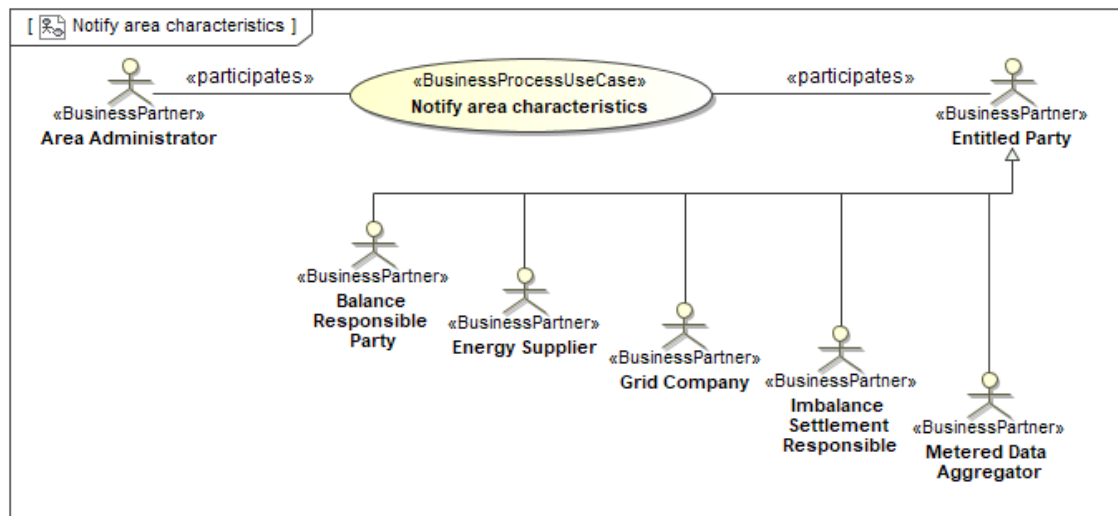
[ Notify area characteristics ]

«participates»

«BusinessProcessUseCase»
Notify area characteristics

«participates»

«BusinessPartner»
Area Administrator

«BusinessPartner»
Entitled Party

«BusinessPartner»
Balance Responsible Party

«BusinessPartner»
Energy Supplier

«BusinessPartner»
Grid Company

«BusinessPartner»
Imbalance Settlement Responsible

«BusinessPartner»
Metered Data Aggregator